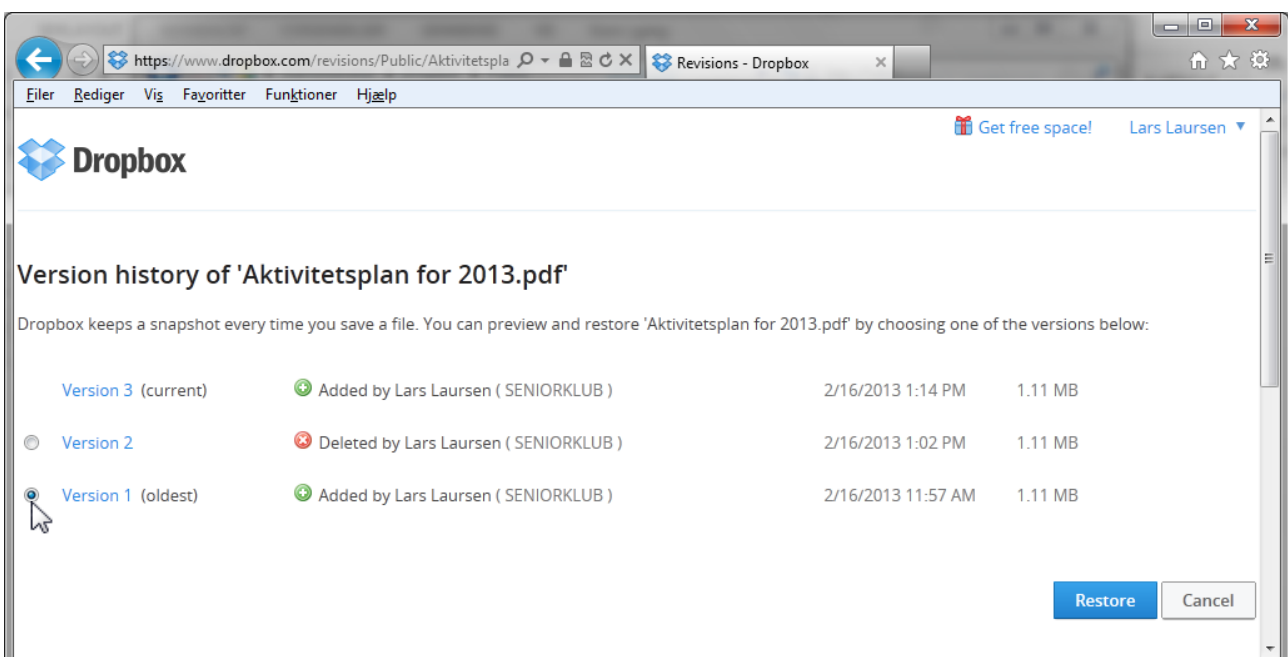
https://www.dropbox.com/revisions/Public/Aktivitetspla

Revisions - Dropbox

Filer Rediger Vis Favoritter Funktioner Hjælp

Get free space! Lars Laursen ▼

Dropbox

Version history of 'Aktivitetsplan for 2013.pdf'

Dropbox keeps a snapshot every time you save a file. You can preview and restore 'Aktivitetsplan for 2013.pdf' by choosing one of the versions below:

| | | | |
|---|---|---|---|
| Version 3 (current) | Added by Lars Laursen ( SENIORKLUB ) | 2/16/2013 1:14 PM | 1.11 MB |
| Version 2 | Deleted by Lars Laursen ( SENIORKLUB ) | 2/16/2013 1:02 PM | 1.11 MB |
| Version 1 (oldest) | Added by Lars Laursen ( SENIORKLUB ) | 2/16/2013 11:57 AM | 1.11 MB |

Restore Cancel